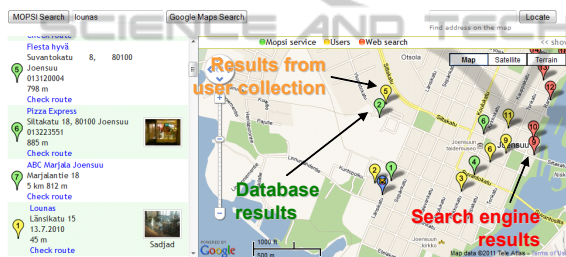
MOPSI Search lounas Google Maps Search Find address on the map Locate

Check route
Fiesta hyvä
Suvantokatu 8, 80100 Joensuu
013120004
798 m
Check route

Pizza Express
Siltakatu 18, 80100 Joensuu
013223551
885 m
Check route

ABC Marjala Joensuu
Marjalantie 18
5 km 812 m
Check route

Lounas
Länsikatu 15
13.7.2010
45 m
Check route
Sadjad

Mopsi service Users Web search << show
Map Satellite Terrain

Results from user collection

Database results

Search engine results

Otsola
Joensuu

POWERED BY Google
1000 ft
500 m
Map data ©2011 Tele Atlas - Terms of Use